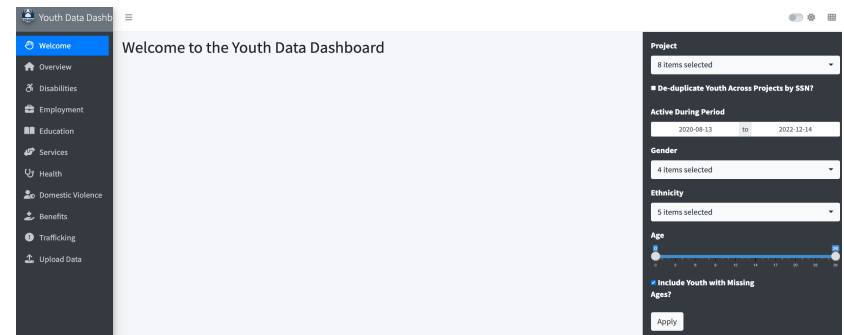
Youth Data Dashb

Welcome
Overview
Disabilities
Employment
Education
Services
Health
Domestic Violence
Benefits
Trafficking
Upload Data

Welcome to the Youth Data Dashboard

Project
8 items selected
De-duplicate Youth Across Projects by SSN?
Active During Period
2020-08-13 to 2022-12-14
Gender
4 items selected
Ethnicity
5 items selected
Age
0
26
0 2 5 8 11 14 17 20 23 26
Include Youth with Missing Ages?
Apply